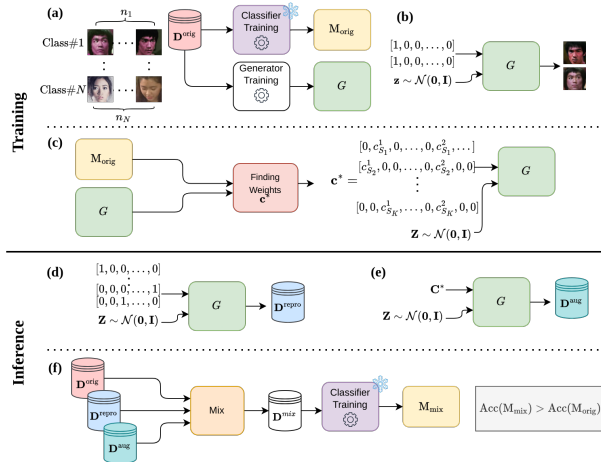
Training

(a)

$n_1$

Class#1 ⋯

⋮ ⋮

Class#$N$ ⋯

$n_N$

$\mathbf{D}^{\text{orig}}$

Classifier Training

$\text{M}_{\text{orig}}$

Generator Training

$G$

(b)

$[1, 0, 0, \ldots, 0]$
$[1, 0, 0, \ldots, 0]$
$\mathbf{z} \sim \mathcal{N}(\mathbf{0}, \mathbf{I})$

$G$

(c)

$\text{M}_{\text{orig}}$

$G$

Finding Weights $\mathbf{c}^*$

$\mathbf{c}^* =$
$[0, c^1_{S_1}, 0, \ldots, 0, c^2_{S_1}, \ldots]$
$[c^1_{S_2}, 0, 0, \ldots, 0, c^2_{S_2}, 0, 0]$
$\vdots$
$[0, 0, c^1_{S_K}, \ldots, 0, c^2_{S_K}, 0, 0]$
$\mathbf{Z} \sim \mathcal{N}(\mathbf{0}, \mathbf{I})$

$G$

Inference

(d)

$[1, 0, 0, \ldots, 0]$
$[0, 0, 0, \ldots, 1]$
$[0, 0, 1, \ldots, 0, 0]$
$\mathbf{Z} \sim \mathcal{N}(\mathbf{0}, \mathbf{I})$

$G$

$\mathbf{D}^{\text{repro}}$

(e)

$\mathbf{C}^*$
$\mathbf{Z} \sim \mathcal{N}(\mathbf{0}, \mathbf{I})$

$G$

$\mathbf{D}^{\text{aug}}$

(f)

$\mathbf{D}^{\text{orig}}$

$\mathbf{D}^{\text{repro}}$

$\mathbf{D}^{\text{aug}}$

Mix

$\mathbf{D}^{\text{mix}}$

Classifier Training

$\text{M}_{\text{mix}}$

$\text{Acc}(\text{M}_{\text{mix}}) > \text{Acc}(\text{M}_{\text{orig}})$